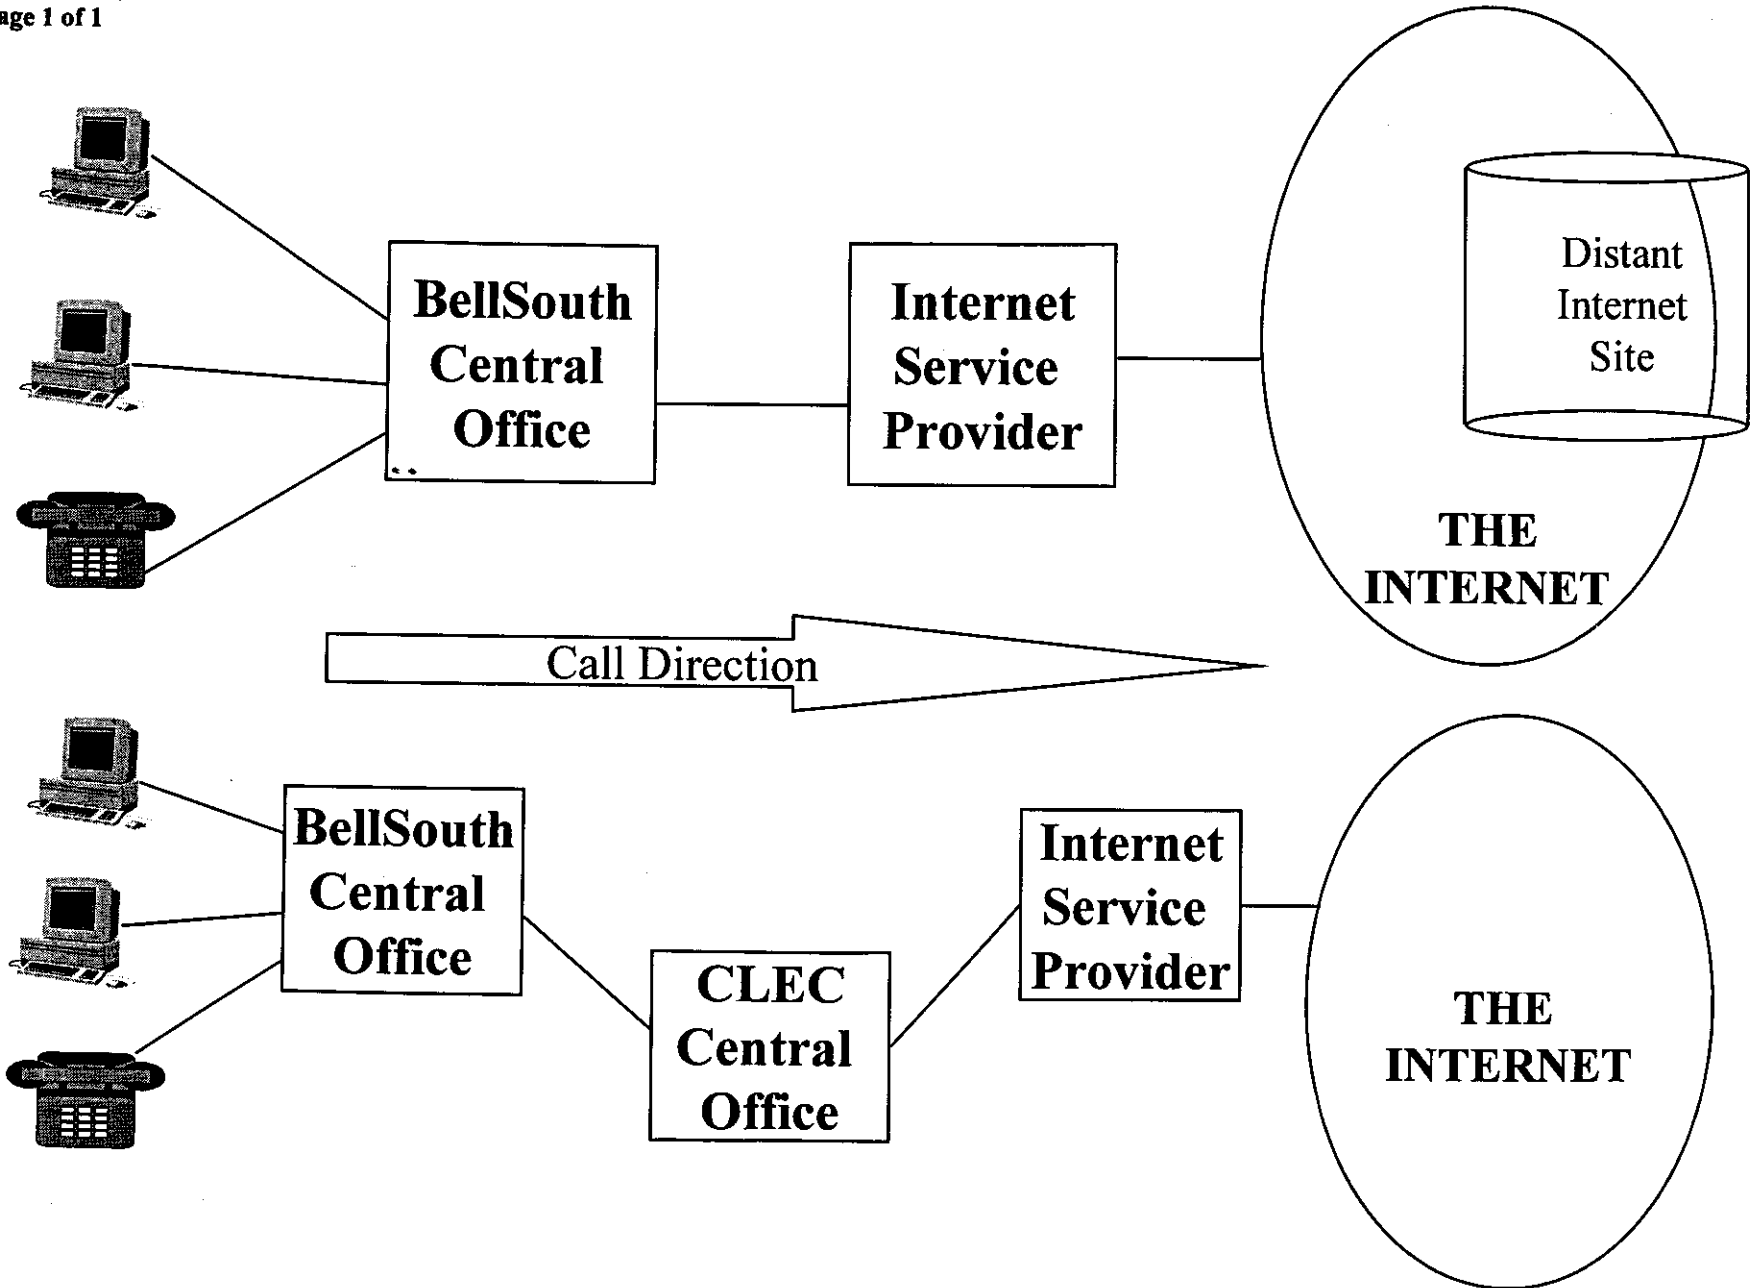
age 1 of 1

BellSouth Central Office

Internet Service Provider

Distant Internet Site

THE INTERNET

Call Direction

BellSouth Central Office

CLEC Central Office

Internet Service Provider

THE INTERNET